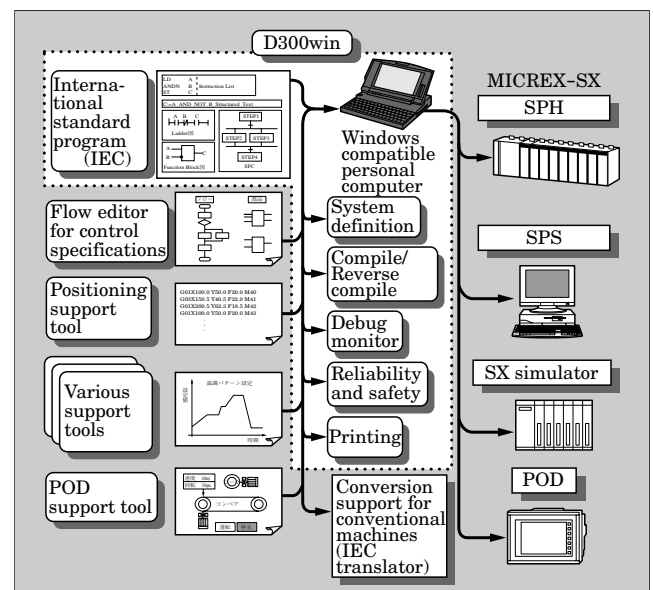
D300win

International standard program (IEC)

LD A
ANDN B Instruction List
ST C

C:=A AND NOT B Structured Text

A B C
Ladder図

STEP1
STEP2 STEP3
STEP4
SFC

A
B C
Function Block図

MICREX-SX

SPH

Windows compatible personal computer

Flow editor for control specifications

System definition

Compile/ Reverse compile

SPS

Positioning support tool

G01X100.0 Y50.0 F20.0 M40
G03X150.5 Y40.5 F22.0 M41
G01X200.5 Y62.3 F18.5 M42
G01X100.0 Y50.0 F20.0 M43

Debug monitor

Various support tools

Reliability and safety

SX simulator

Printing

POD

POD support tool

コンベア

Conversion support for conventional machines (IEC translator)